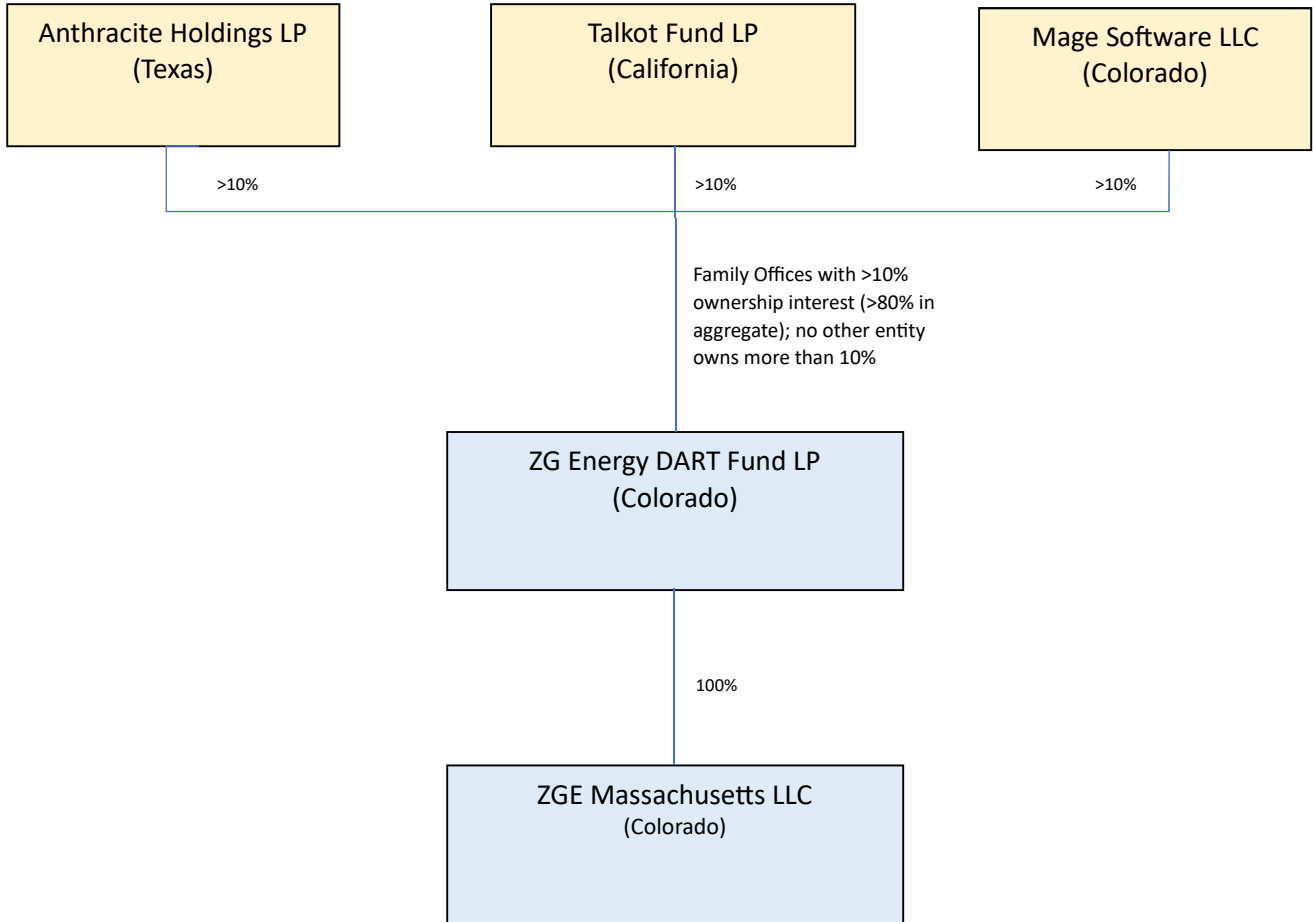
Anthracite Holdings LP
(Texas)

Talkot Fund LP
(California)

Mage Software LLC
(Colorado)

>10%

>10%

>10%

Family Offices with >10% ownership interest (>80% in aggregate); no other entity owns more than 10%

ZG Energy DART Fund LP
(Colorado)

100%

ZGE Massachusetts LLC
(Colorado)